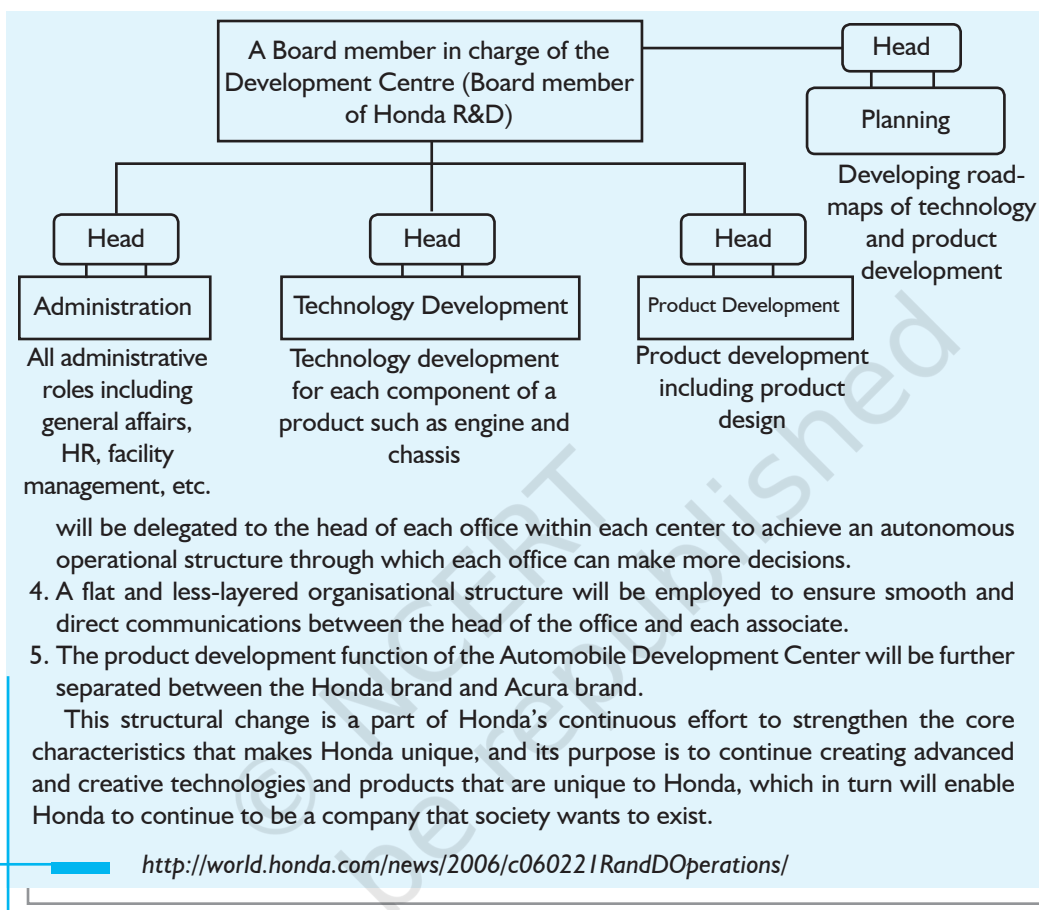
A Board member in charge of the Development Centre (Board member of Honda R&D)

Head

Planning

Developing roadmaps of technology and product development

Head

Administration

All administrative roles including general affairs, HR, facility management, etc.

Head

Technology Development

Technology development for each component of a product such as engine and chassis

Head

Product Development

Product development including product design

will be delegated to the head of each office within each center to achieve an autonomous operational structure through which each office can make more decisions.

4. A flat and less-layered organisational structure will be employed to ensure smooth and direct communications between the head of the office and each associate.

5. The product development function of the Automobile Development Center will be further separated between the Honda brand and Acura brand.

This structural change is a part of Honda's continuous effort to strengthen the core characteristics that makes Honda unique, and its purpose is to continue creating advanced and creative technologies and products that are unique to Honda, which in turn will enable Honda to continue to be a company that society wants to exist.

http://world.honda.com/news/2006/c060221RandDOperations/

© NCERT
be republished